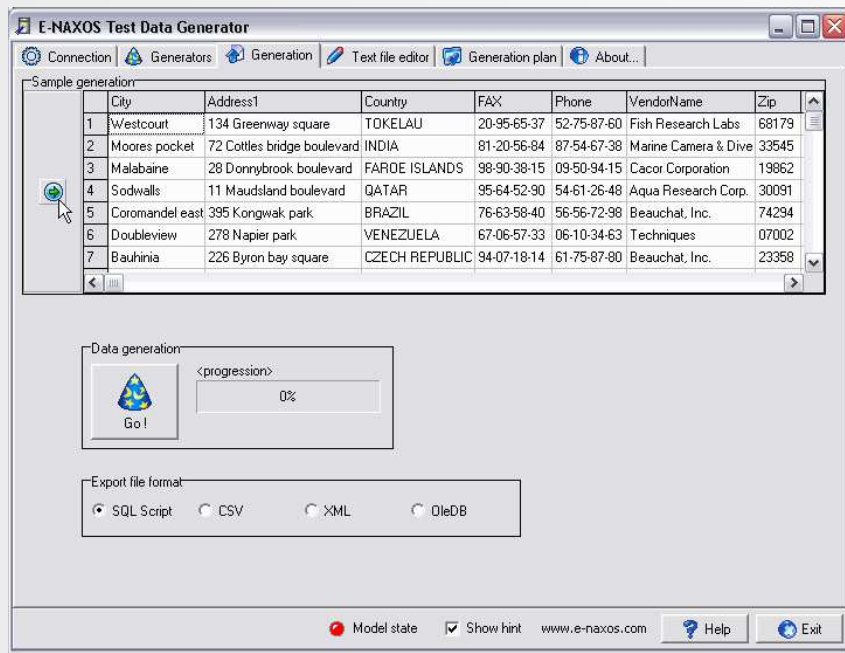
E-NAXOS Test Data Generator

Connection | Generators | Generation | Text file editor | Generation plan | About...

Sample generation

| | City | Address1 | Country | FAX | Phone | VendorName | Zip |
|---|---|---|---|---|---|---|---|
| 1 | Westcourt | 134 Greenway square | TOKELAU | 20-95-65-37 | 52-75-87-60 | Fish Research Labs | 68179 |
| 2 | Moores pocket | 72 Cottles bridge boulevard | INDIA | 81-20-56-84 | 87-54-67-38 | Marine Camera & Dive | 33545 |
| 3 | Malabaine | 28 Donnybrook boulevard | FAROE ISLANDS | 98-90-38-15 | 09-50-94-15 | Cacor Corporation | 19862 |
| 4 | Sodwalls | 11 Maudsland boulevard | QATAR | 95-64-52-90 | 54-61-26-48 | Aqua Research Corp. | 30091 |
| 5 | Coromandel east | 395 Kongwak park | BRAZIL | 76-63-58-40 | 56-56-72-98 | Beauchat, Inc. | 74294 |
| 6 | Doubleview | 278 Napier park | VENEZUELA | 67-06-57-33 | 06-10-34-63 | Techniques | 07002 |
| 7 | Bauhinia | 226 Byron bay square | CZECH REPUBLIC | 94-07-18-14 | 61-75-87-80 | Beauchat, Inc. | 23358 |

Data generation
<progression>
0%
Go !

Export file format
SQL Script CSV XML OleDB

Model state Show hint www.e-naxos.com Help Exit